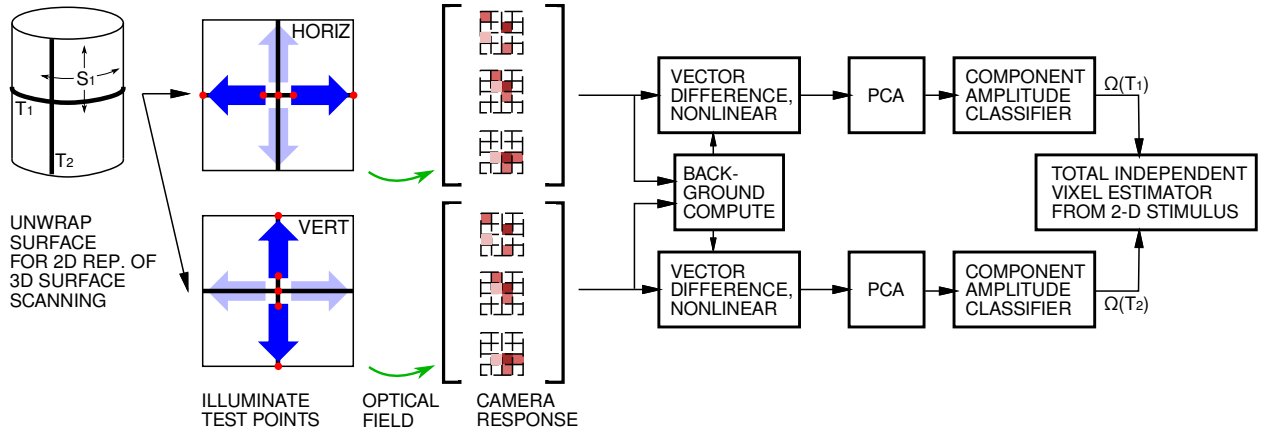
$S_1$

$T_1$

$T_2$

UNWRAP SURFACE FOR 2D REP. OF 3D SURFACE SCANNING

HORIZ

VERT

ILLUMINATE TEST POINTS

OPTICAL FIELD

CAMERA RESPONSE

VECTOR DIFFERENCE, NONLINEAR

PCA

COMPONENT AMPLITUDE CLASSIFIER

$\Omega(T_1)$

BACK-GROUND COMPUTE

TOTAL INDEPENDENT VIXEL ESTIMATOR FROM 2-D STIMULUS

VECTOR DIFFERENCE, NONLINEAR

PCA

COMPONENT AMPLITUDE CLASSIFIER

$\Omega(T_2)$